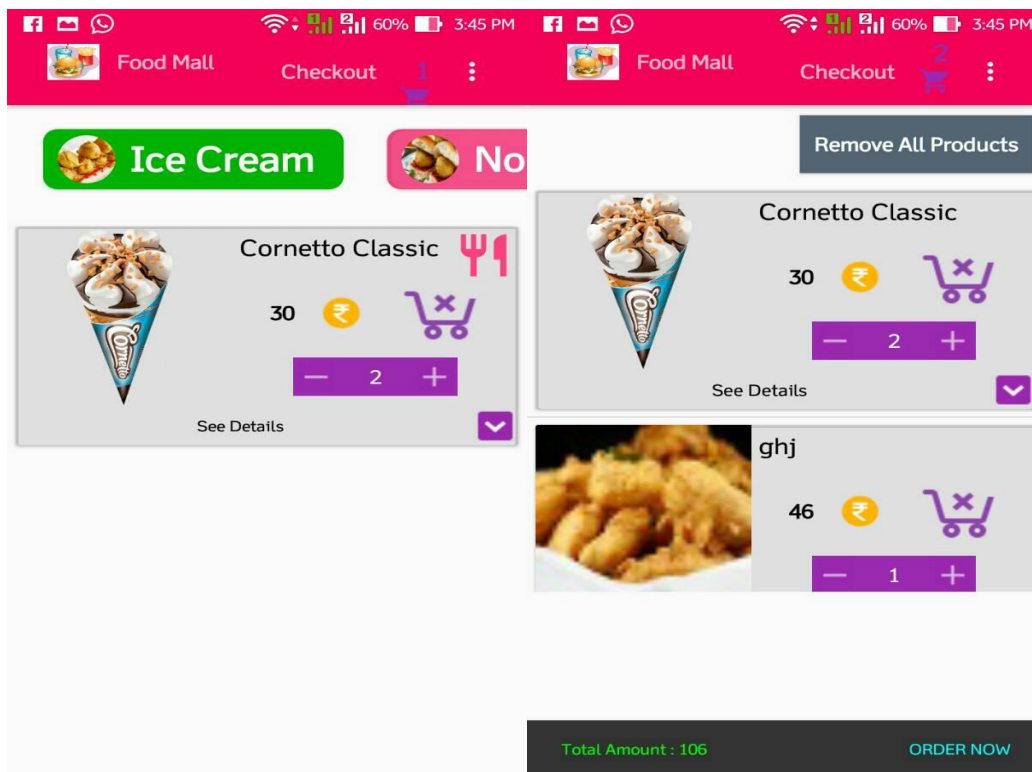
60% 3:45 PM

Food Mall

Checkout

1

Ice Cream

No

Cornetto Classic

30

2

See Details

60% 3:45 PM

Food Mall

Checkout

2

Remove All Products

Cornetto Classic

30

2

See Details

ghj

46

1

Total Amount : 106

ORDER NOW